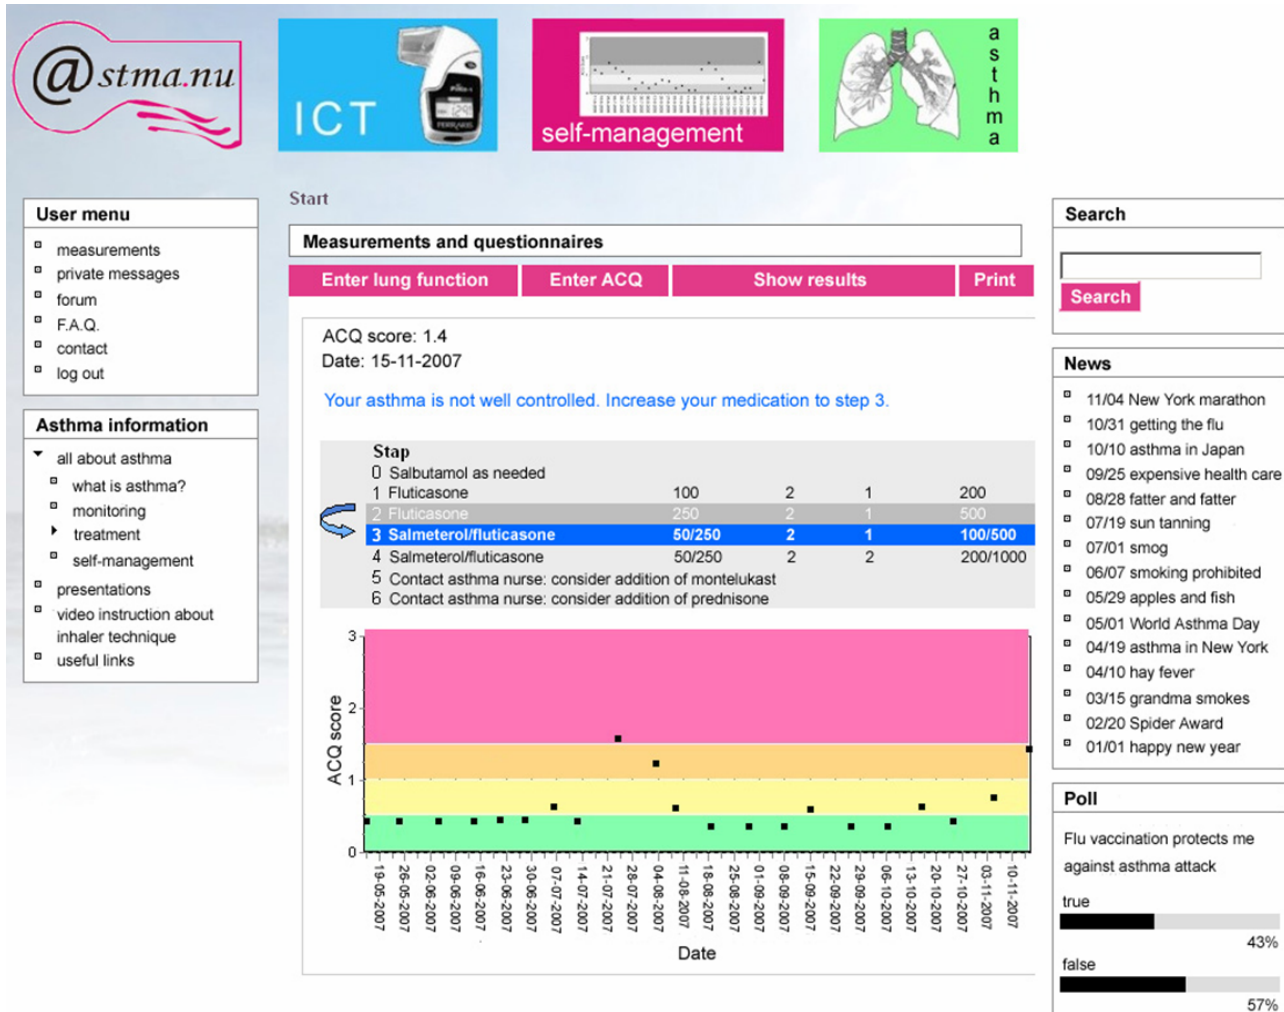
@stma.nu

ICT

self-management

a s t h m a

Start

User menu
- measurements
- private messages
- forum
- F.A.Q.
- contact
- log out

Asthma information
- all about asthma
  - what is asthma?
  - monitoring
  - treatment
  - self-management
- presentations
- video instruction about inhaler technique
- useful links

Measurements and questionnaires

Enter lung function | Enter ACQ | Show results | Print

ACQ score: 1.4
Date: 15-11-2007

Your asthma is not well controlled. Increase your medication to step 3.

Stap
0 Salbutamol as needed
1 Fluticasone 100 2 1 200
2 Fluticasone 250 2 1 500
3 Salmeterol/fluticasone 50/250 2 1 100/500
4 Salmeterol/fluticasone 50/250 2 2 200/1000
5 Contact asthma nurse: consider addition of montelukast
6 Contact asthma nurse: consider addition of prednisone

3
2
1
0
ACQ score

19-05-2007 26-05-2007 02-06-2007 09-06-2007 16-06-2007 23-06-2007 30-06-2007 07-07-2007 14-07-2007 21-07-2007 28-07-2007 04-08-2007 11-08-2007 18-08-2007 25-08-2007 01-09-2007 08-09-2007 15-09-2007 22-09-2007 29-09-2007 06-10-2007 13-10-2007 20-10-2007 27-10-2007 03-11-2007 10-11-2007

Date

Search

Search

News
- 11/04 New York marathon
- 10/31 getting the flu
- 10/10 asthma in Japan
- 09/25 expensive health care
- 08/28 fatter and fatter
- 07/19 sun tanning
- 07/01 smog
- 06/07 smoking prohibited
- 05/29 apples and fish
- 05/01 World Asthma Day
- 04/19 asthma in New York
- 04/10 hay fever
- 03/15 grandma smokes
- 02/20 Spider Award
- 01/01 happy new year

Poll
Flu vaccination protects me against asthma attack
true
43%
false
57%